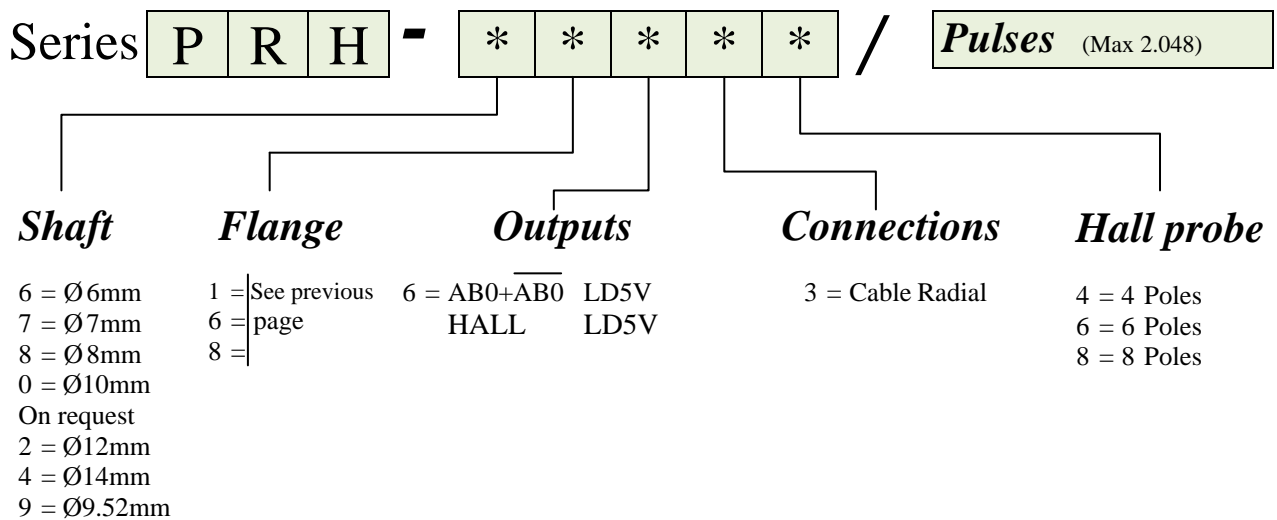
Series | P | R | H | - | * | * | * | * | * | / | *Pulses* (Max 2.048)

*Shaft*

6 = Ø6mm
7 = Ø7mm
8 = Ø8mm
0 = Ø10mm
On request
2 = Ø12mm
4 = Ø14mm
9 = Ø9.52mm

*Flange*

1 = See previous
6 = page
8 =

*Outputs*

6 = AB0+$\overline{AB0}$ LD5V
HALL LD5V

*Connections*

3 = Cable Radial

*Hall probe*

4 = 4 Poles
6 = 6 Poles
8 = 8 Poles